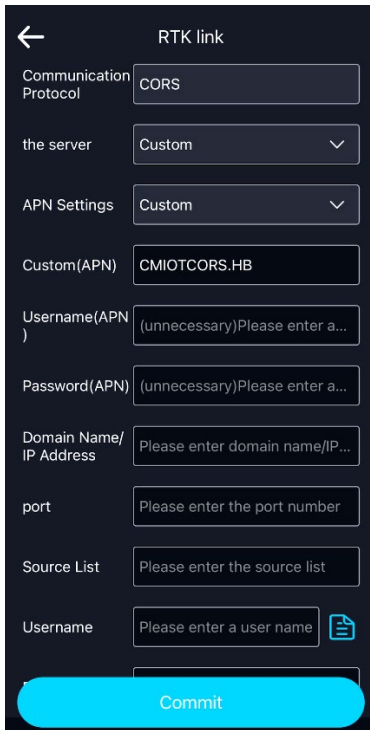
RTK link

Communication Protocol
CORS

the server
Custom

APN Settings
Custom

Custom(APN)
CMIOTCORS.HB

Username(APN)
(unnecessary)Please enter a...

Password(APN)
(unnecessary)Please enter a...

Domain Name/ IP Address
Please enter domain name/IP...

port
Please enter the port number

Source List
Please enter the source list

Username
Please enter a user name

Commit